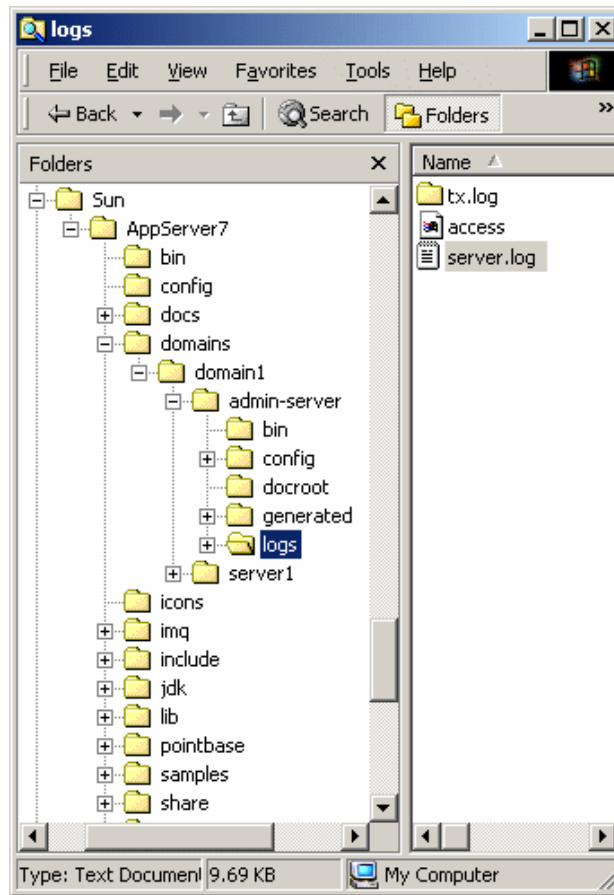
logs

File Edit View Favorites Tools Help

Back Search Folders

Folders ×

Sun
AppServer7
bin
config
docs
domains
domain1
admin-server
bin
config
docroot
generated
logs
server1
icons
imq
include
jdk
lib
pointbase
samples
share

Name

tx.log
access
server.log

Type: Text Document 9.69 KB My Computer